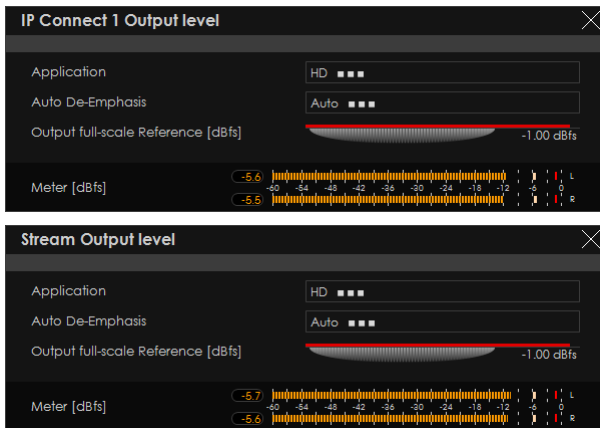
IP Connect 1 Output level

Application
HD ■■■

Auto De-Emphasis
Auto ■■■

Output full-scale Reference [dBfs]
-1.00 dBfs

Meter [dBfs]
-5.6
-5.5
-60 -54 -48 -42 -36 -30 -24 -18 -12 -6 0
L
R

Stream Output level

Application
HD ■■■

Auto De-Emphasis
Auto ■■■

Output full-scale Reference [dBfs]
-1.00 dBfs

Meter [dBfs]
-5.7
-5.6
-60 -54 -48 -42 -36 -30 -24 -18 -12 -6 0
L
R